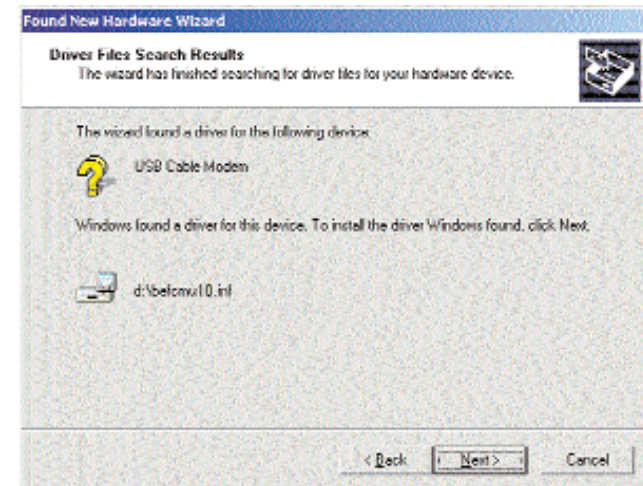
Found New Hardware Wizard

Driver Files Search Results
The wizard has finished searching for driver files for your hardware device.

The wizard found a driver for the following device:

USB Cable Modem

Windows found a driver for this device. To install the driver Windows found, click Next.

d:\befcmu10.inf

< Back
Next >
Cancel